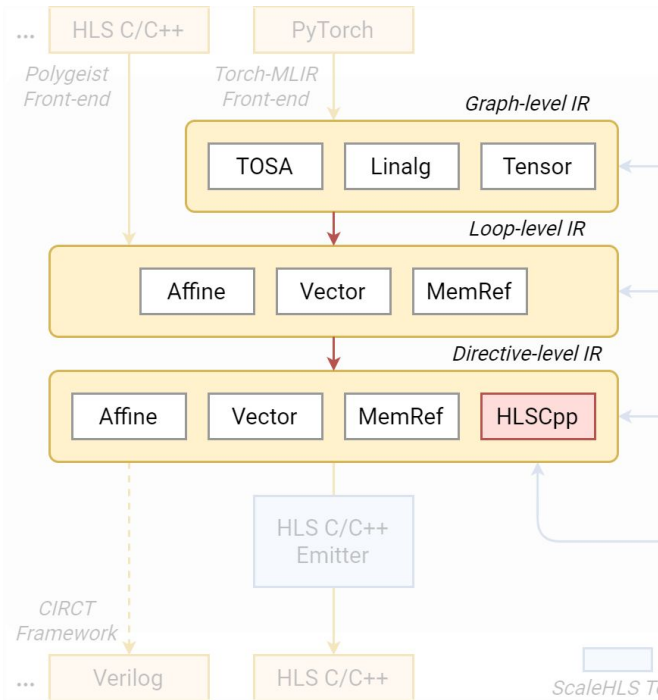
... HLS C/C++

PyTorch

Polygeist Front-end

Torch-MLIR Front-end

Graph-level IR

TOSA

Linalg

Tensor

Loop-level IR

Affine

Vector

MemRef

Directive-level IR

Affine

Vector

MemRef

HLSCpp

HLS C/C++ Emitter

CIRCT Framework

... Verilog

HLS C/C++

ScaleHLS To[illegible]